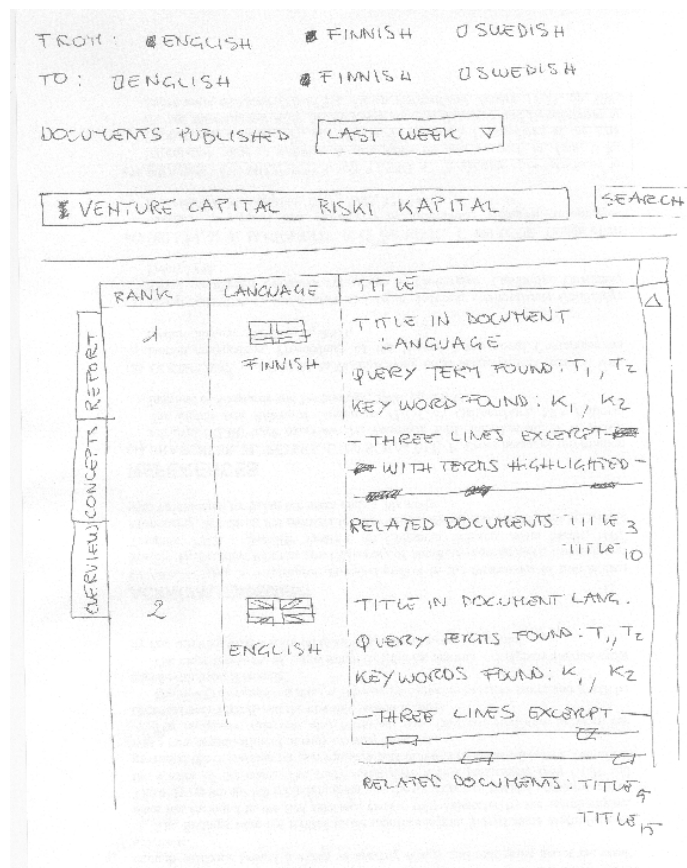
FROM: ENGLISH FINNISH SWEDISH

TO: ENGLISH FINNISH SWEDISH

DOCUMENTS PUBLISHED LAST WEEK ▽

VENTURE CAPITAL RISKI KAPITAL

SEARCH

| RANK | LANGUAGE | TITLE |
|---|---|---|
| 1 | FINNISH | TITLE IN DOCUMENT LANGUAGE<br>QUERY TERM FOUND: $T_1$, $T_2$<br>KEY WORD FOUND: $K_1$, $K_2$<br>- THREE LINES EXCERPT -<br>WITH TERMS HIGHLIGHTED -<br>RELATED DOCUMENTS: TITLE $_3$<br>TITLE $_{10}$ |
| 2 | ENGLISH | TITLE IN DOCUMENT LANG.<br>QUERY TERMS FOUND: $T_1$, $T_2$<br>KEYWORDS FOUND: $K_1$, $K_2$<br>- THREE LINES EXCERPT -<br>RELATED DOCUMENTS: TITLE $_4$<br>TITLE $_{15}$ |

REPORT

CONCEPTS

OVERVIEW